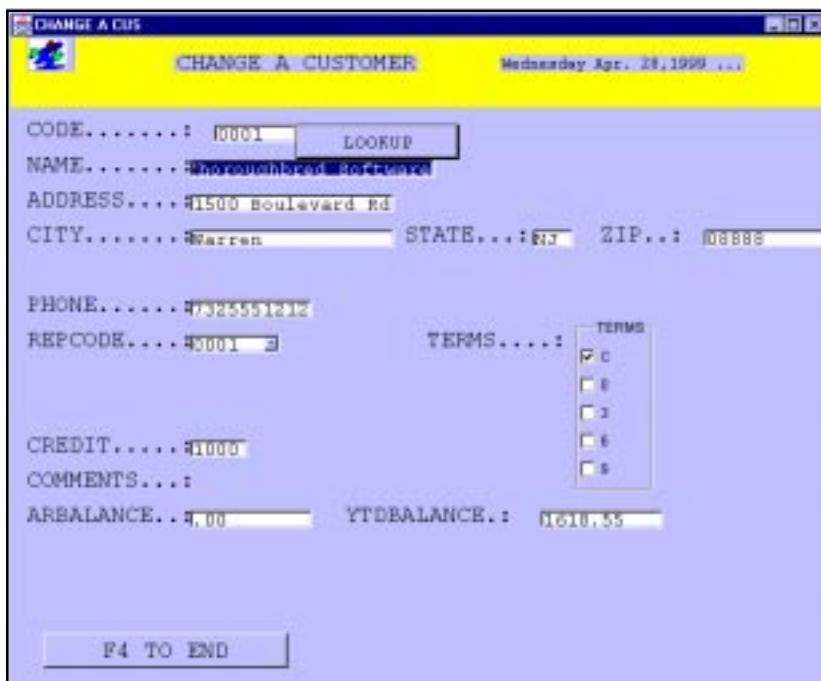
CHANGE A CUS

CHANGE A CUSTOMER

Wednesday Apr. 28,1999 ...

CODE.......: 0001

LOOKUP

NAME.......: Thoroughbred Software

ADDRESS....: 1500 Boulevard Rd

CITY.......: Warren

STATE...: NJ

ZIP..: 08888

PHONE......: 7325551212

REPCODE....: 0001

TERMS....:

TERMS

☑ C

☐ 0

☐ 3

☐ 6

☐ 9

CREDIT.....: 1000

COMMENTS...:

ARBALANCE..: .00

YTDBALANCE.: 1618.55

F4 TO END